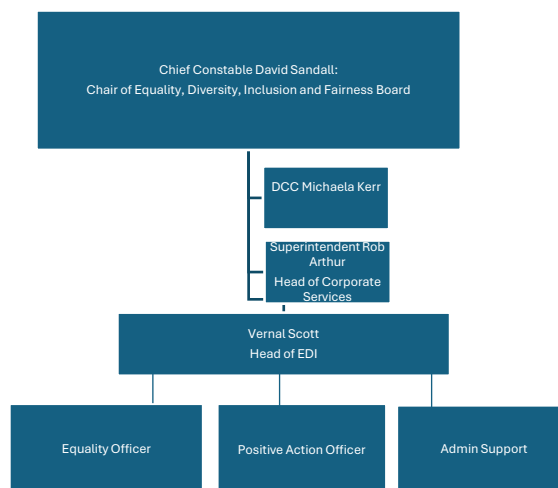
Chief Constable David Sandall:
Chair of Equality, Diversity, Inclusion and Fairness Board

DCC Michaela Kerr

Superintendent Rob Arthur
Head of Corporate Services

Vernal Scott
Head of EDI

Equality Officer

Positive Action Officer

Admin Support